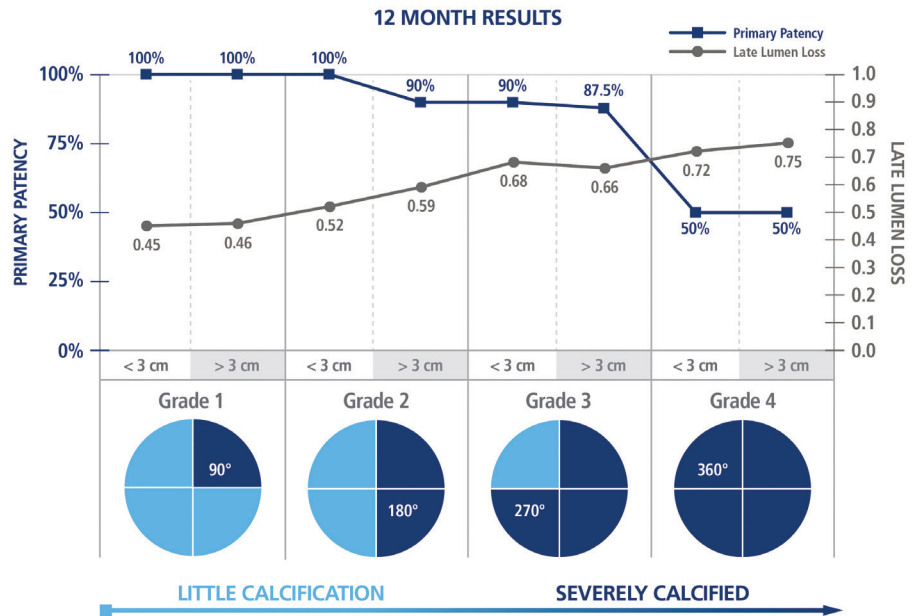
12 MONTH RESULTS

Primary Patency
Late Lumen Loss

PRIMARY PATENCY
100%
75%
50%
25%
0%

LATE LUMEN LOSS
1.0
0.9
0.8
0.7
0.6
0.5
0.4
0.3
0.2
0.1
0.0

100%
100%
100%
90%
90%
87.5%
50%
50%

0.45
0.46
0.52
0.59
0.68
0.66
0.72
0.75

< 3 cm
> 3 cm
< 3 cm
> 3 cm
< 3 cm
> 3 cm
< 3 cm
> 3 cm

Grade 1
90°
Grade 2
180°
Grade 3
270°
Grade 4
360°

LITTLE CALCIFICATION
SEVERELY CALCIFIED